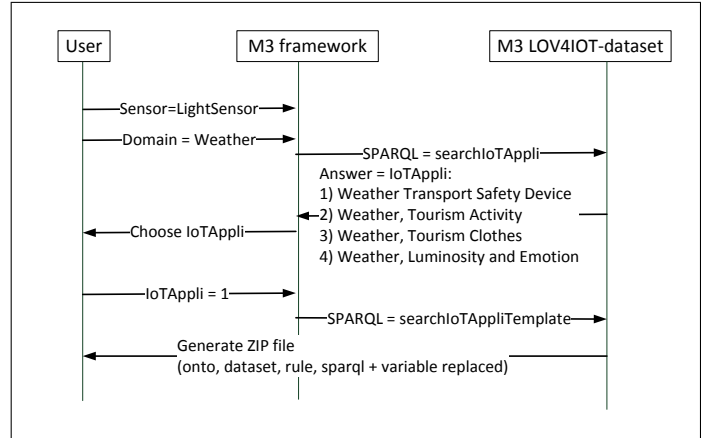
User

M3 framework

M3 LOV4IOT-dataset

Sensor=LightSensor

Domain = Weather

SPARQL = searchIoTAppli

Answer = IoTAppli:
1) Weather Transport Safety Device
2) Weather, Tourism Activity
3) Weather, Tourism Clothes
4) Weather, Luminosity and Emotion

Choose IoTAppli

IoTAppli = 1

SPARQL = searchIoTAppliTemplate

Generate ZIP file
(onto, dataset, rule, sparql + variable replaced)